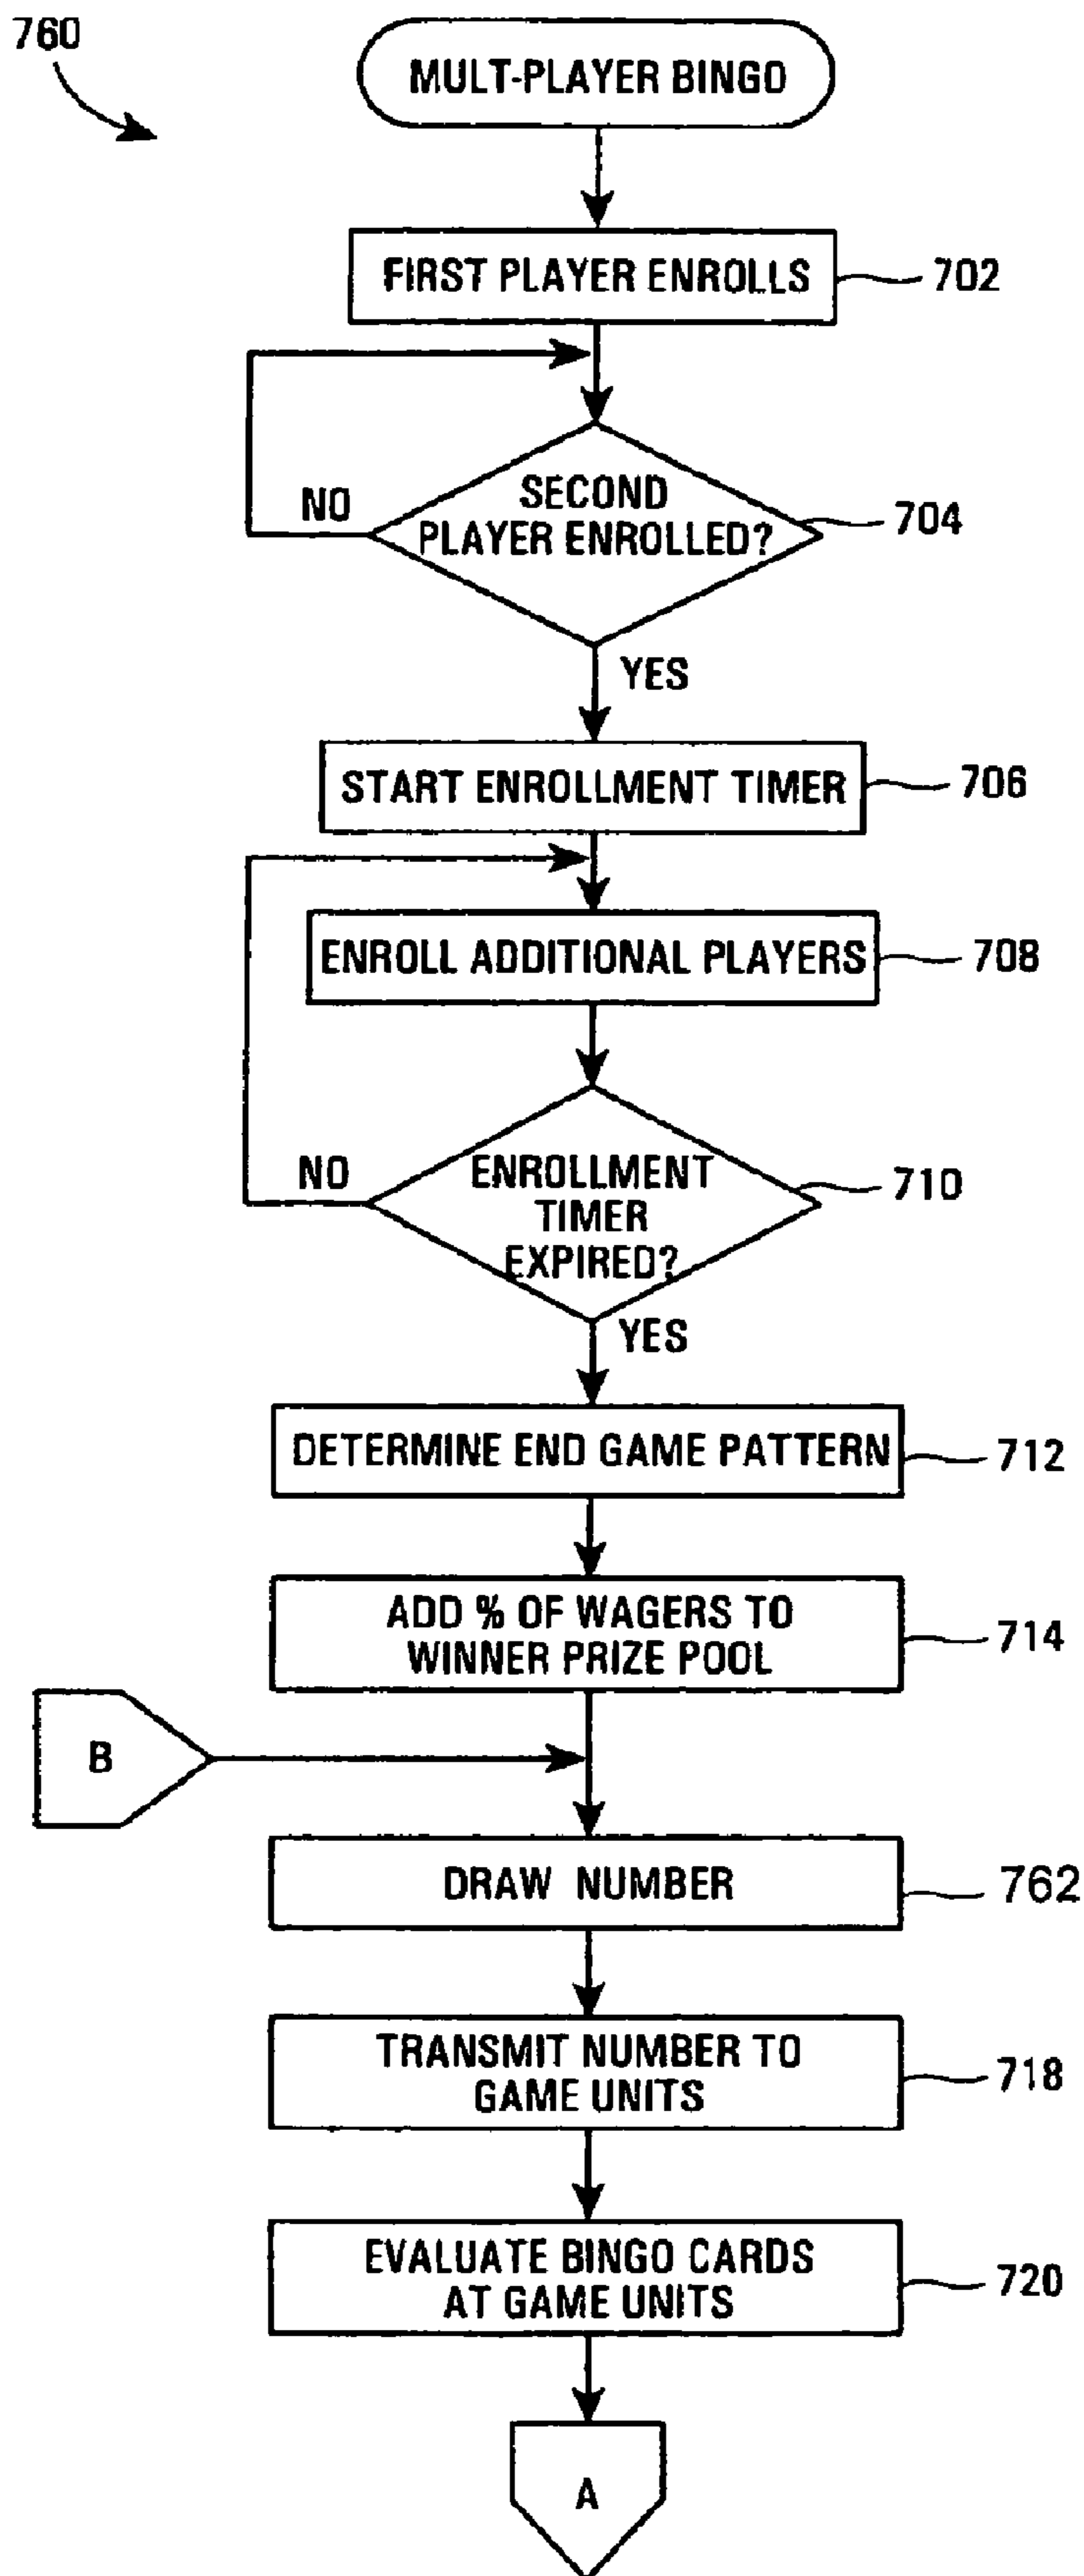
760

MULT-PLAYER BINGO

FIRST PLAYER ENROLLS 702

NO

SECOND PLAYER ENROLLED? 704

YES

START ENROLLMENT TIMER 706

ENROLL ADDITIONAL PLAYERS 708

NO

ENROLLMENT TIMER EXPIRED? 710

YES

DETERMINE END GAME PATTERN 712

ADD % OF WAGERS TO WINNER PRIZE POOL 714

B

DRAW NUMBER 762

TRANSMIT NUMBER TO GAME UNITS 718

EVALUATE BINGO CARDS AT GAME UNITS 720

A